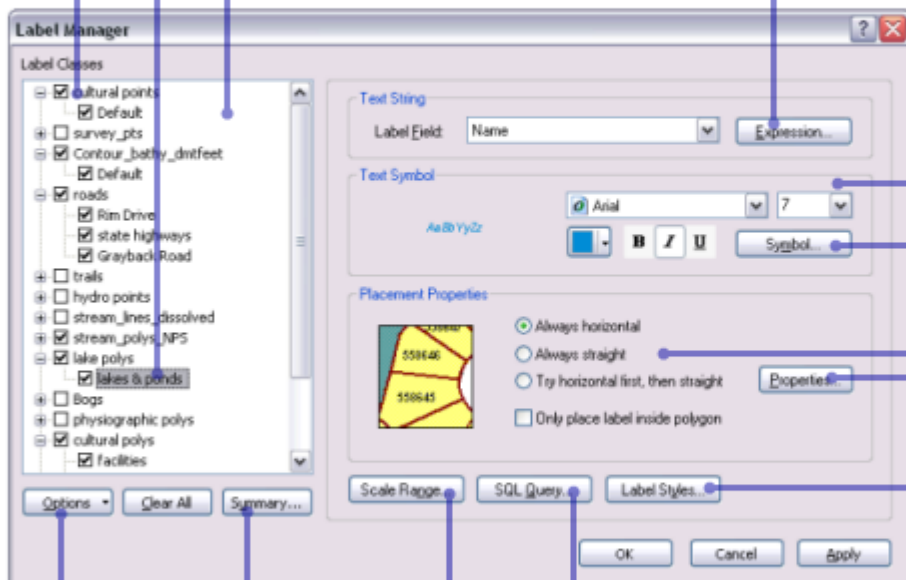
Label Manager

Label Classes

cultural points
Default
survey_pts
Contour_bathy_dmtfeet
Default
roads
Rim Drive
state highways
Grayback Road
trails
hydro points
stream_lines_dissolved
stream_polys_NPS
lake polys
lakes & ponds
Bogs
physiographic polys
cultural polys
facilities

Options
Clear All
Summary...

Text String
Label Field: Name
Expression...

Text Symbol
Arial
7
AaBbYyZz
B I U
Symbol...

Placement Properties
558646
558645
Always horizontal
Always straight
Try horizontal first, then straight
Properties...
Only place label inside polygon

Scale Range...
SQL Query...
Label Styles...

OK
Cancel
Apply